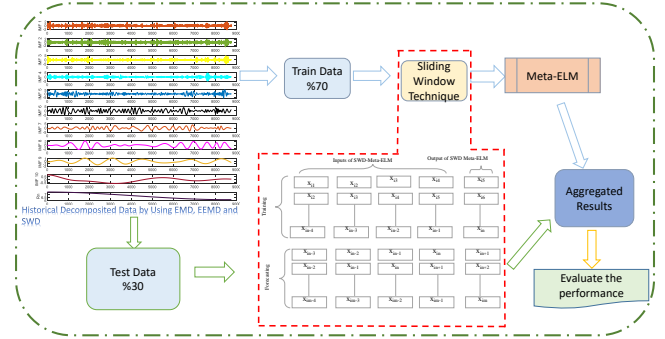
IMF 1
IMF 2
IMF 3
IMF 4
IMF 5
IMF 6
IMF 7
IMF 8
IMF 9
IMF 10
Res

Historical Decomposited Data by Using EMD, EEMD and SWD

Train Data %70

Sliding Window Technique

Meta-ELM

Inputs of SWD-Meta-ELM

Output of SWD-Meta-ELM

Training

$x_{11}$ $x_{12}$ $x_{13}$ $x_{14}$ $x_{15}$
$x_{12}$ $x_{13}$ $x_{14}$ $x_{15}$ $x_{16}$
$x_{an-4}$ $x_{an-3}$ $x_{an-2}$ $x_{an-1}$ $x_{an}$

Forecasting

$x_{an-3}$ $x_{an-2}$ $x_{an-1}$ $x_{an}$ $x_{an+1}$
$x_{an-2}$ $x_{an-1}$ $x_{an}$ $x_{an+1}$ $x_{an+2}$
$x_{am-4}$ $x_{am-3}$ $x_{am-2}$ $x_{am-1}$ $x_{am}$

Aggregated Results

Test Data %30

Evaluate the performance